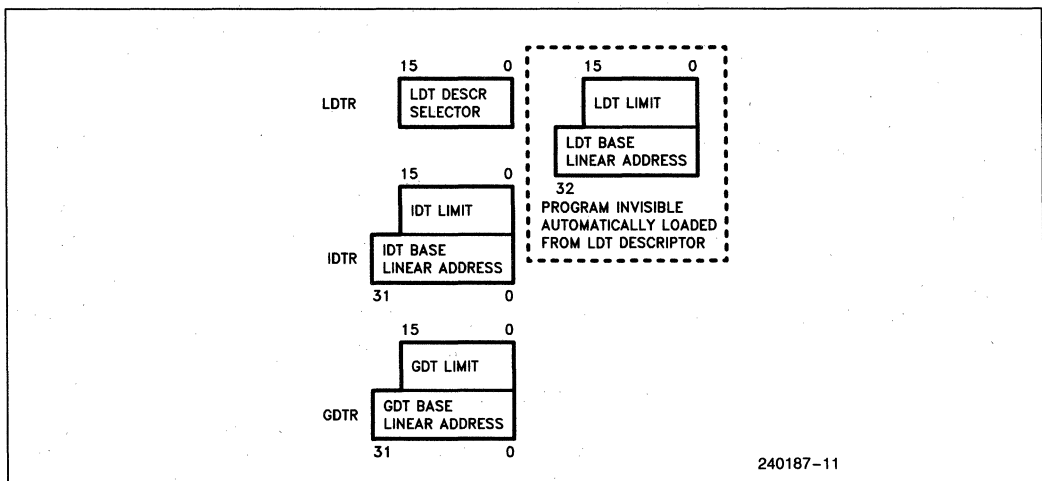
15 0
LDTR
LDT DESCR SELECTOR

15 0
LDT LIMIT
LDT BASE LINEAR ADDRESS
32
PROGRAM INVISIBLE AUTOMATICALLY LOADED FROM LDT DESCRIPTOR

15 0
IDT LIMIT
IDTR
IDT BASE LINEAR ADDRESS
31 0

15 0
GDT LIMIT
GDTR
GDT BASE LINEAR ADDRESS
31 0

240187–11